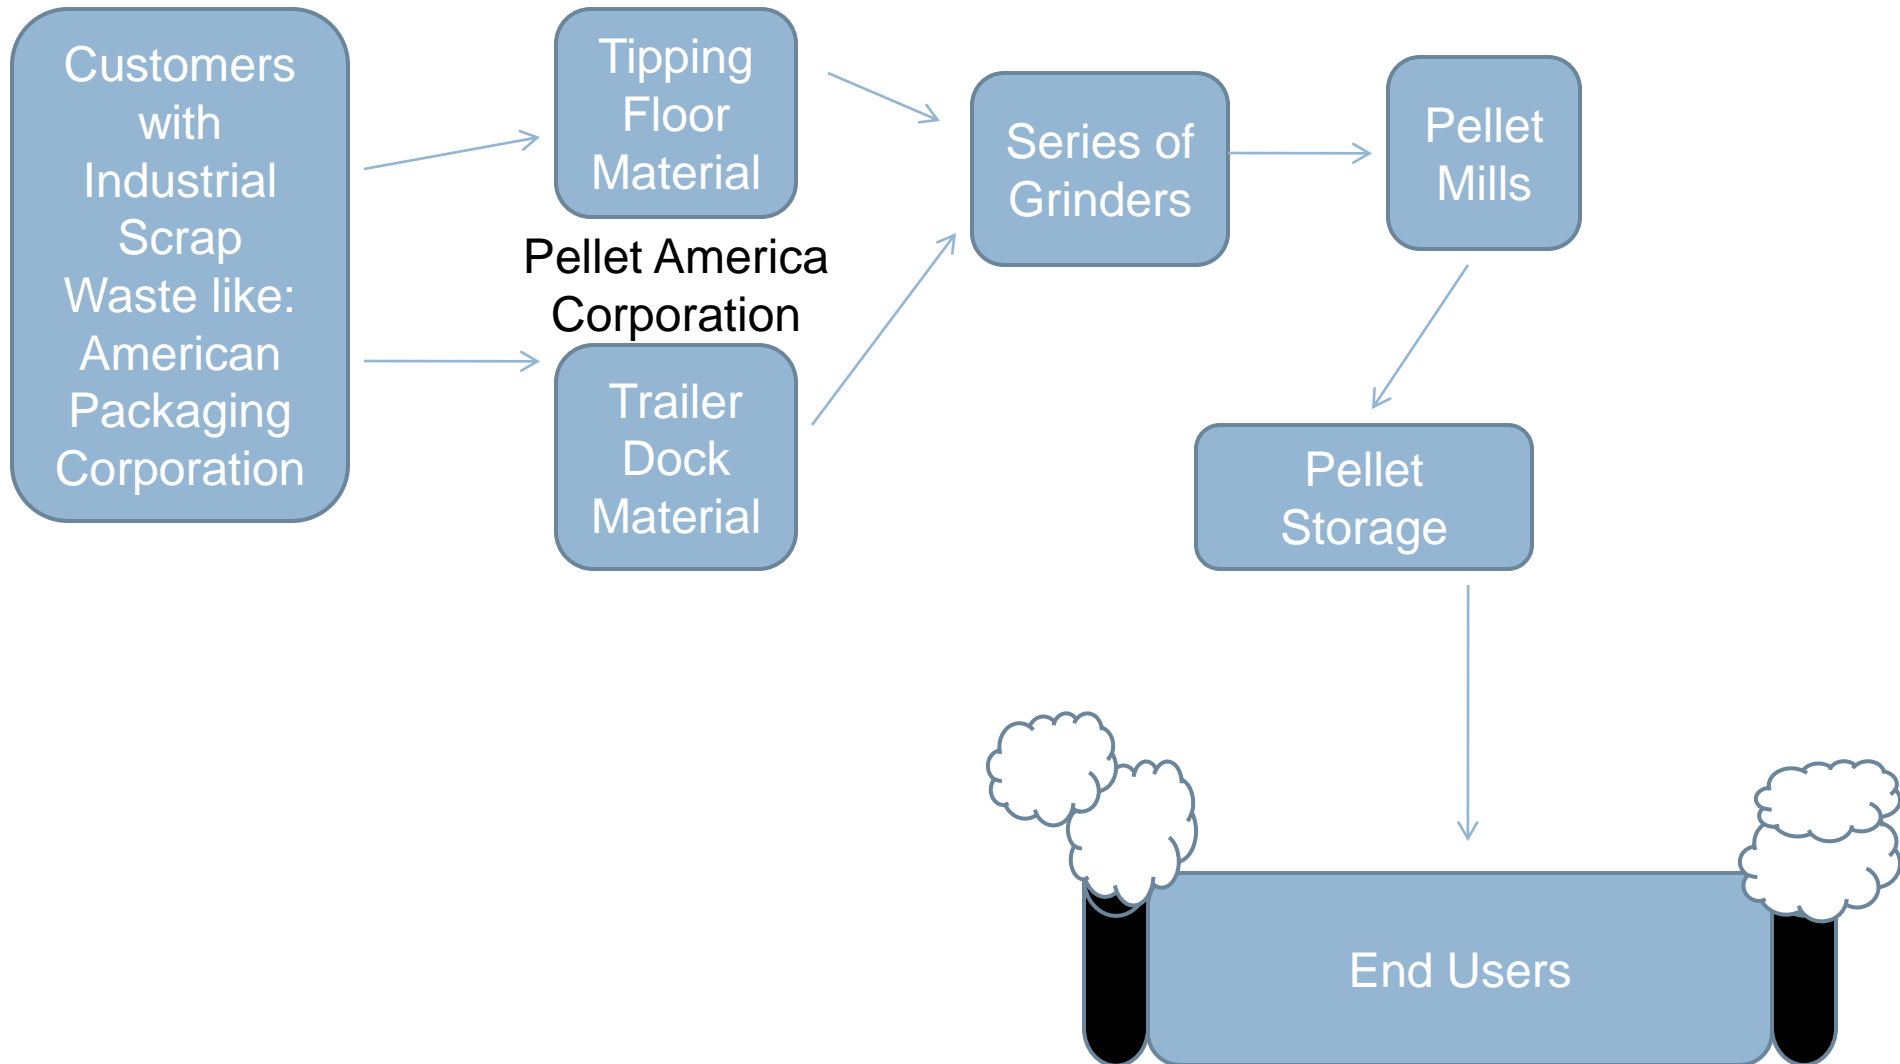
Customers with Industrial Scrap Waste like: American Packaging Corporation

Tipping Floor Material

Pellet America Corporation

Trailer Dock Material

Series of Grinders

Pellet Mills

Pellet Storage

End Users